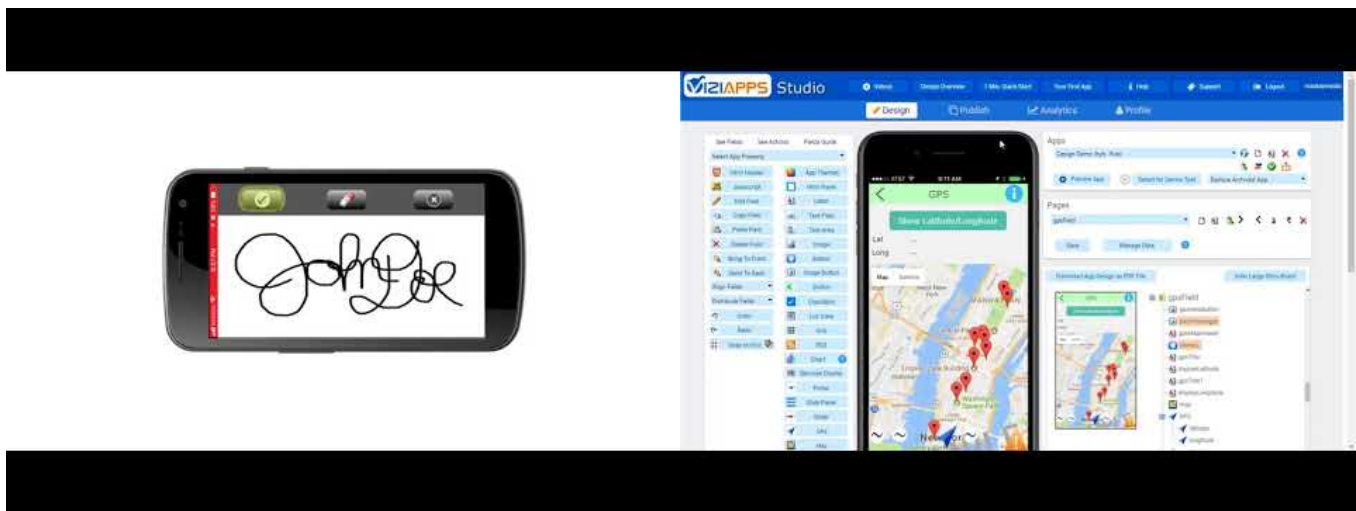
VIZIAPPS Studio

Videos Design Overview 1 Min Quick Start Your First App Help Support Logout

Design Publish Analytics Profile

See Fields See Actions Fields Guide

Select App Property

HTML Header App Themes

Javascript HTML Panel

Edit Field Label

Copy Field Text Field

Paste Field Text area

Delete Field Image

Bring To Front Button

Send To Back Image Button

Align Fields Switch

Distribute Fields Checkbox

Undo List View

Redo Grid

Snap on Grid RSS

Chart

Signature Display

Picker

Slide Panel

Slider

GPS

Map

GPS

Show Latitude/Longitude

Lat

Long

Map Satellite

New York

Apps

Pages

gpsField

Save Manage Data

Download App Design as PDF File

Hide Large Menu Board

gpsField

Map

GPS